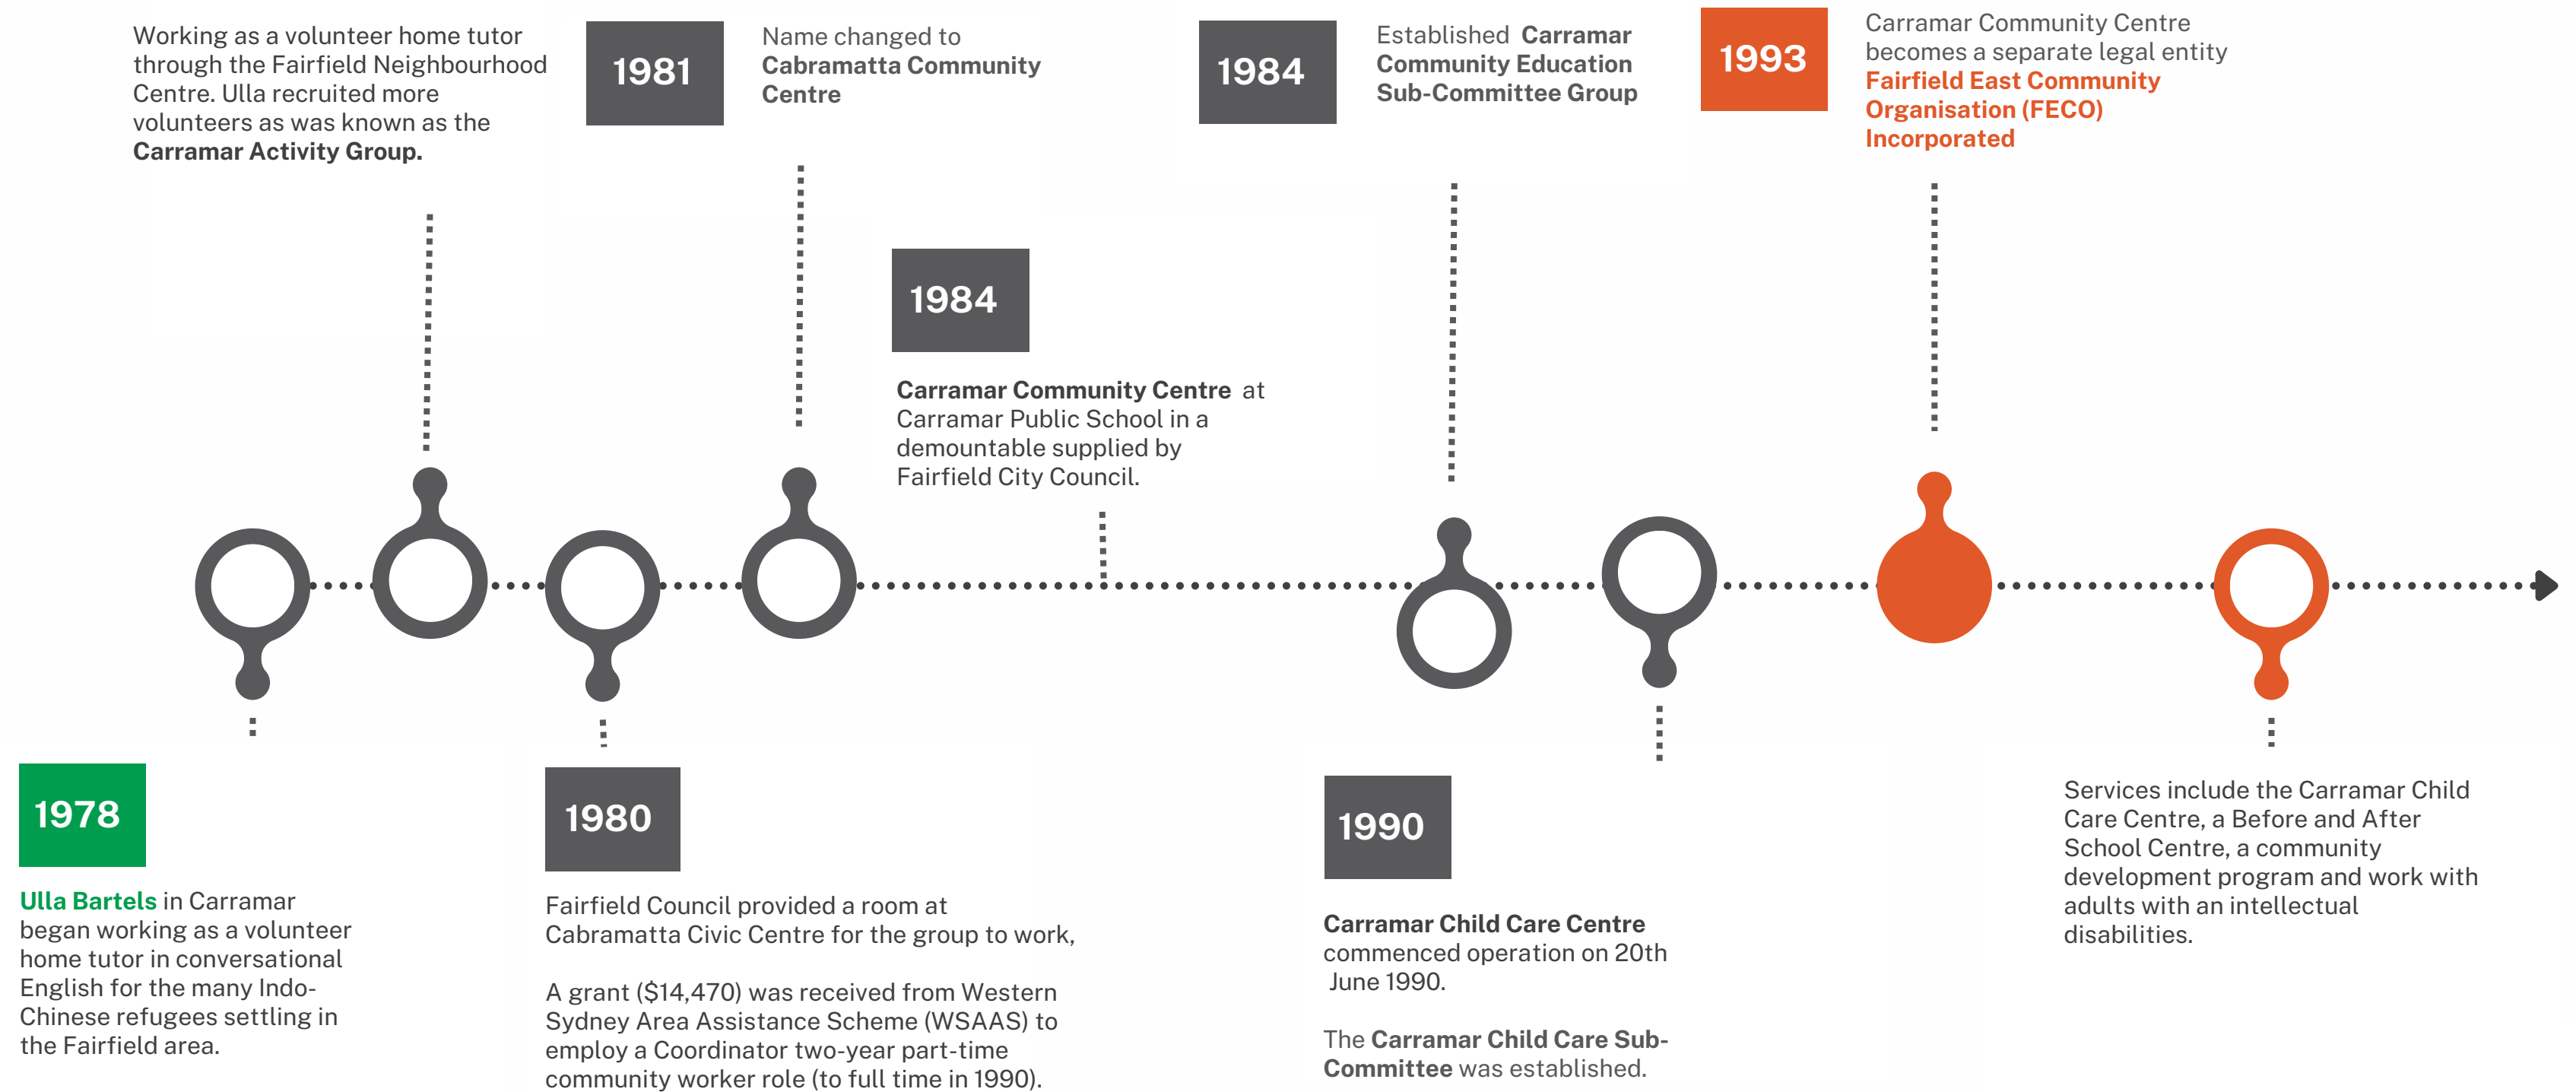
Working as a volunteer home tutor through the Fairfield Neighbourhood Centre. Ulla recruited more volunteers as was known as the Carramar Activity Group.

1981

Name changed to Cabramatta Community Centre

1984

Established Carramar Community Education Sub-Committee Group

1993

Carramar Community Centre becomes a separate legal entity Fairfield East Community Organisation (FECO) Incorporated

1984

Carramar Community Centre at Carramar Public School in a demountable supplied by Fairfield City Council.

1978

Ulla Bartels in Carramar began working as a volunteer home tutor in conversational English for the many Indo-Chinese refugees settling in the Fairfield area.

1980

Fairfield Council provided a room at Cabramatta Civic Centre for the group to work,

A grant ($14,470) was received from Western Sydney Area Assistance Scheme (WSAAS) to employ a Coordinator two-year part-time community worker role (to full time in 1990).

1990

Carramar Child Care Centre commenced operation on 20th June 1990.

The Carramar Child Care Sub-Committee was established.

Services include the Carramar Child Care Centre, a Before and After School Centre, a community development program and work with adults with an intellectual disabilities.